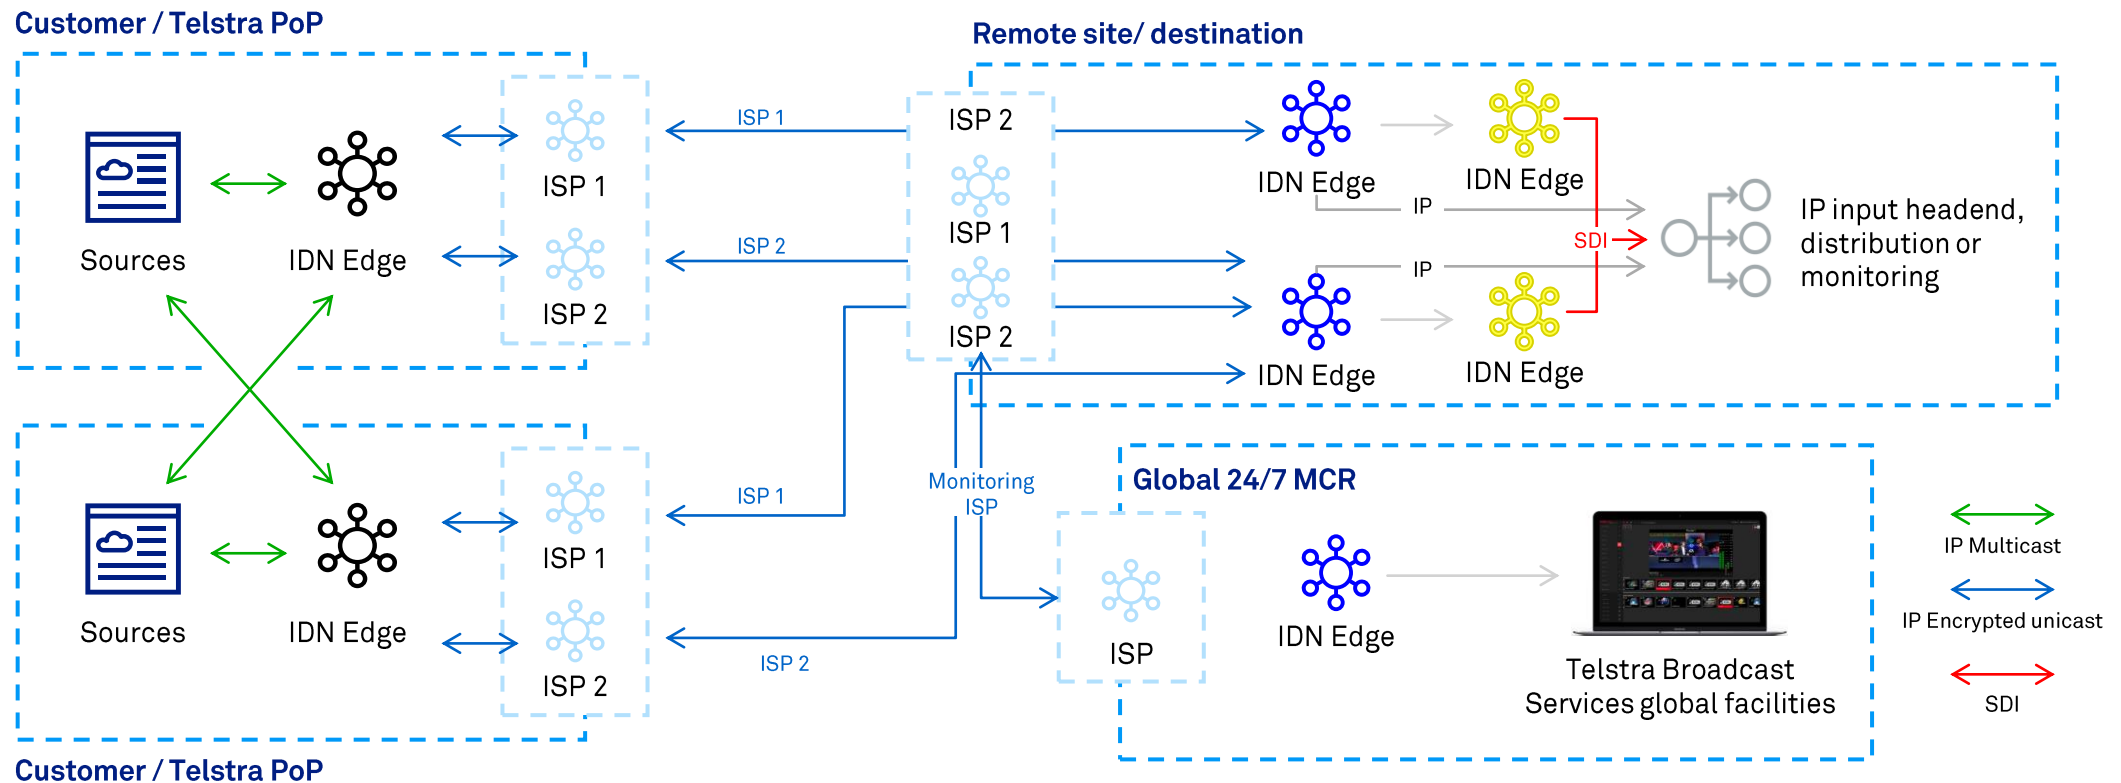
Customer / Telstra PoP

Sources

IDN Edge

ISP 1

ISP 2

ISP 1

ISP 2

Remote site/ destination

ISP 2

ISP 1

ISP 2

IDN Edge

IDN Edge

IP

SDI

IP

IP input headend, distribution or monitoring

IDN Edge

IDN Edge

Sources

IDN Edge

ISP 1

ISP 2

ISP 1

ISP 2

Monitoring ISP

Global 24/7 MCR

ISP

IDN Edge

Telstra Broadcast Services global facilities

IP Multicast

IP Encrypted unicast

SDI

Customer / Telstra PoP